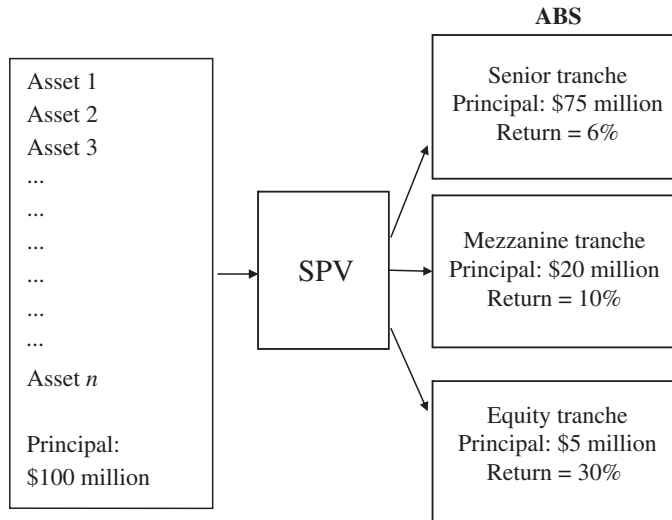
Asset 1
Asset 2
Asset 3
...
...
...
...
...
...
Asset $n$

Principal:
\$100 million

SPV

ABS

Senior tranche
Principal: \$75 million
Return = 6%

Mezzanine tranche
Principal: \$20 million
Return = 10%

Equity tranche
Principal: \$5 million
Return = 30%